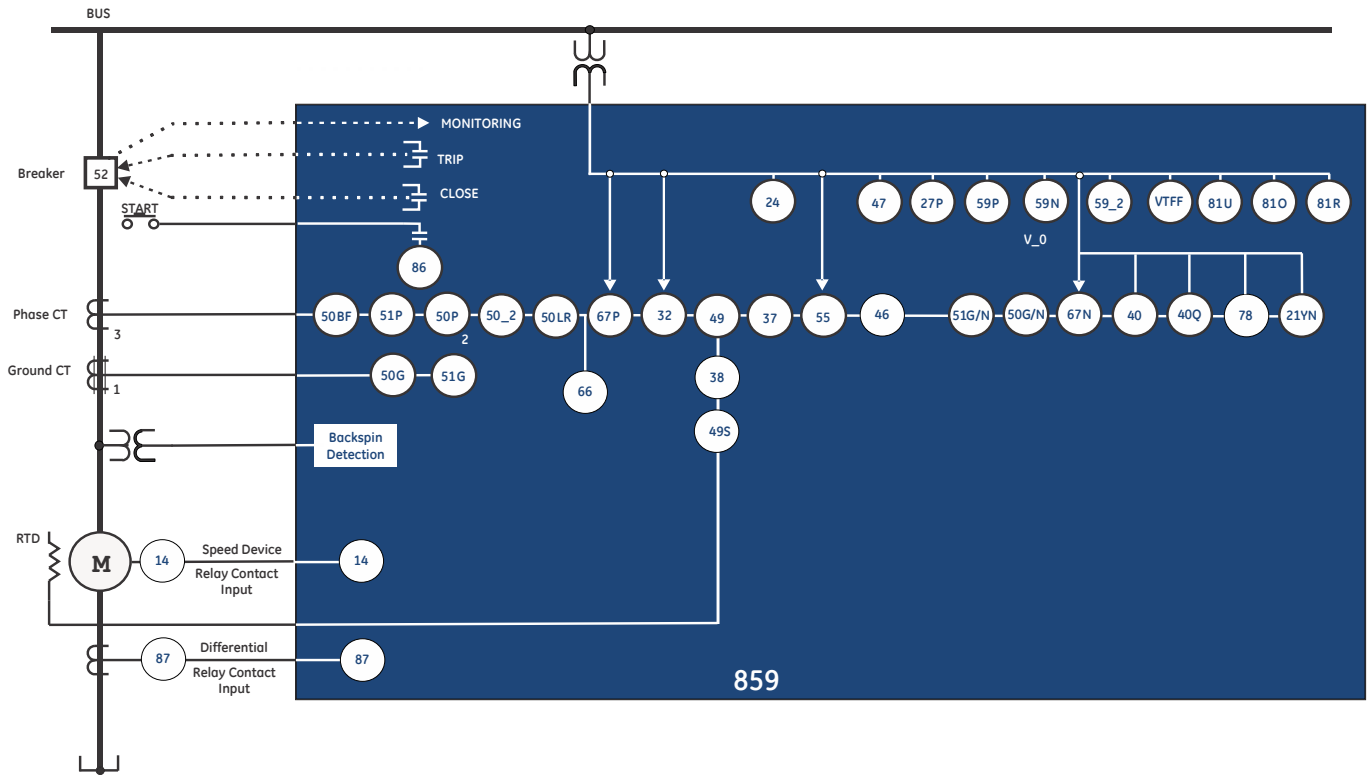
BUS

MONITORING
TRIP
CLOSE

Breaker
52
START

24
47
27P
59P
59N
59_2
VTFF
81U
81O
81R
V_0

86

Phase CT
3
50BF
51P
50P
2
50_2
50LR
67P
32
49
37
55
46
51G/N
50G/N
67N
40
40Q
78
21YN

Ground CT
1
50G
51G
66
38
49S

Backspin Detection

RTD
M
14
Speed Device
Relay Contact Input
14

87
Differential
Relay Contact Input
87

859